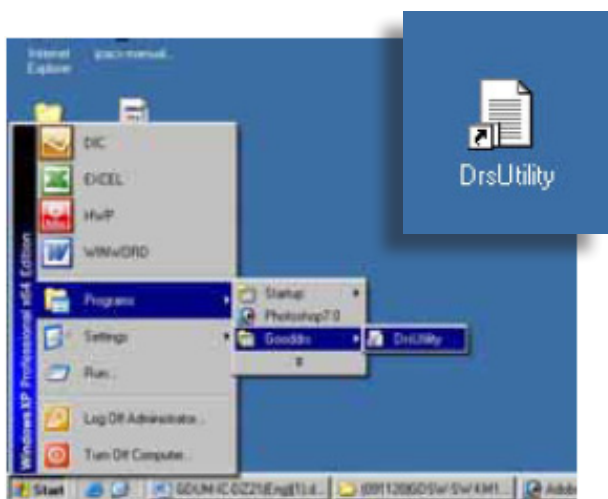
Internet Explorer

ipacs manual...

DIC

EXCEL

HWP

WINWORD

Programs

Settings

Run...

Log Off Administrator...

Turn Off Computer...

Windows XP Professional x64 Edition

Startup

Photoshop7.0

Gooddrs

DrsUtility

DrsUtility

Start

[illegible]

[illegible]

Adob